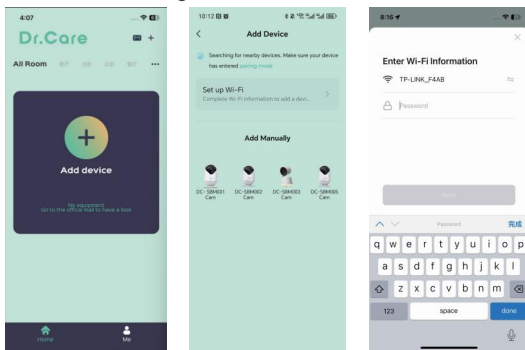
4:07

Dr.Care

All Room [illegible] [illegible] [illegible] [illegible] ···

+

Add device

No equipment
Go to the official mall to have a look

Home Me

10:12

<

Add Device

Searching for nearby devices. Make sure your device has entered pairing mode

Set up Wi-Fi
Complete Wi-Fi information to add a devi...

Add Manually

DC- SBM001 Cam

DC- SBM002 Cam

DC- SBM003 Cam

DC- SBM006 Cam

8:16

×

Enter Wi-Fi Information

TP-LINK_F4AB

Password

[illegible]

Password 完成

q w e r t y u i o p

a s d f g h j k l

z x c v b n m

123 space done